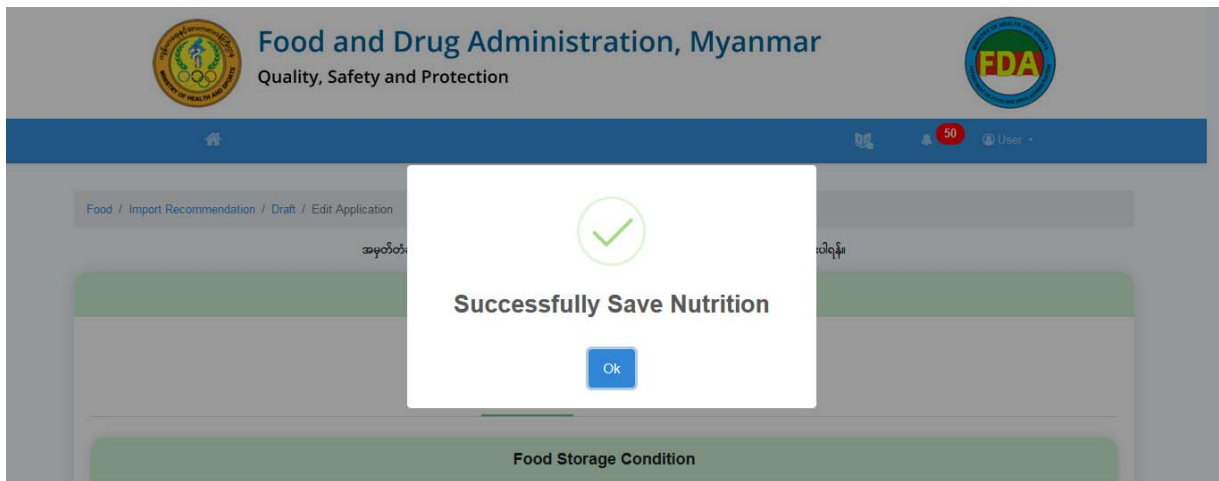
Food and Drug Administration, Myanmar

Quality, Safety and Protection

FDA

50

User

Food / Import Recommendation / Draft / Edit Application

အမှတ်တံ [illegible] ပါရန်။

Successfully Save Nutrition

Ok

Food Storage Condition